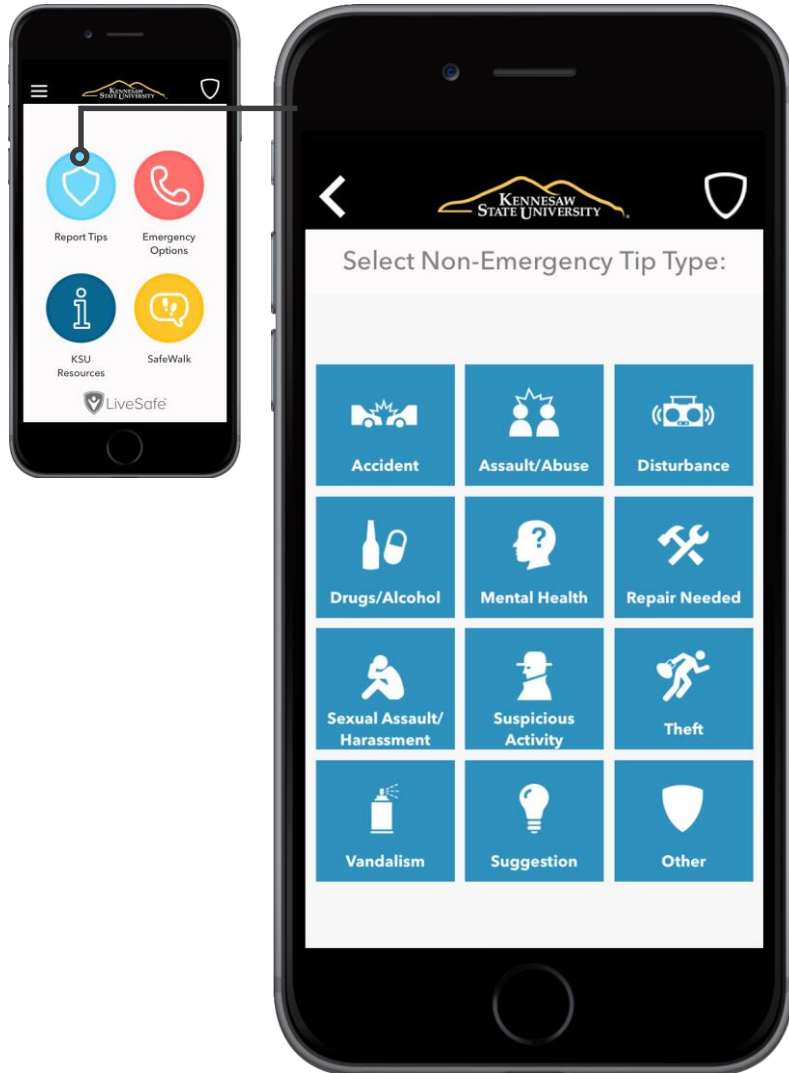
KENNESAW STATE UNIVERSITY

Report Tips

Emergency Options

KSU Resources

SafeWalk

LiveSafe

KENNESAW STATE UNIVERSITY

Select Non-Emergency Tip Type:

Accident

Assault/Abuse

Disturbance

Drugs/Alcohol

Mental Health

Repair Needed

Sexual Assault/ Harassment

Suspicious Activity

Theft

Vandalism

Suggestion

Other